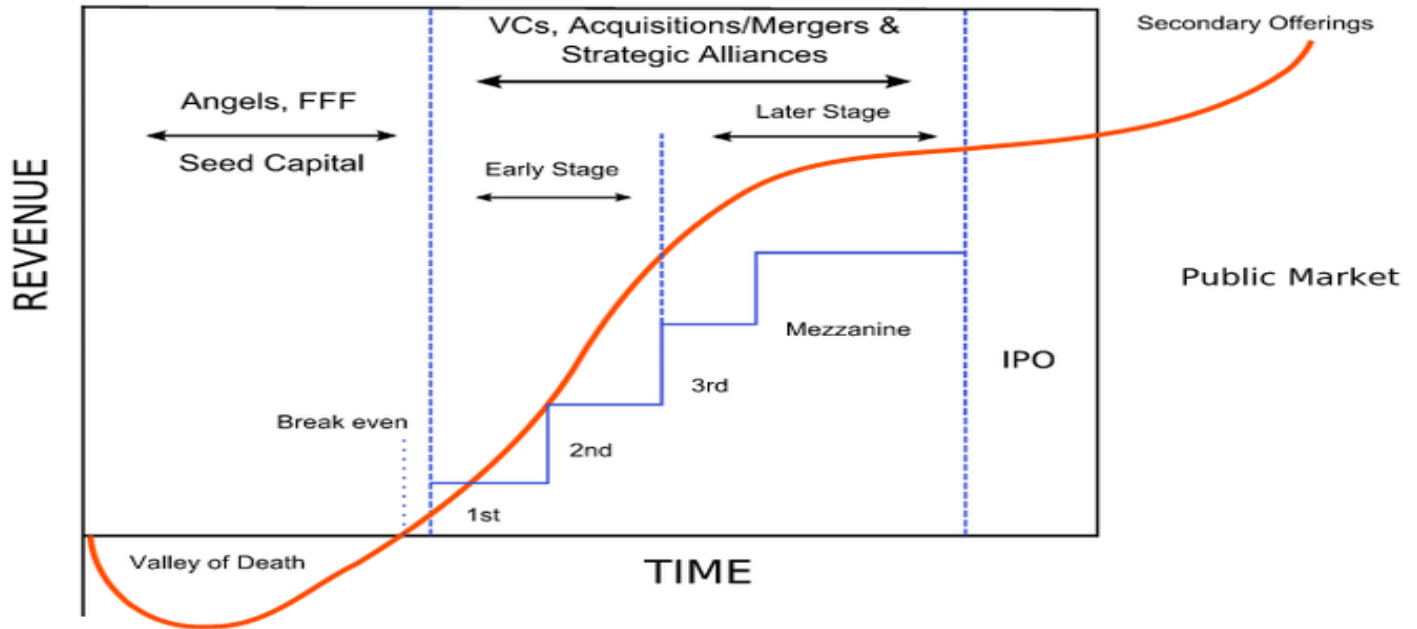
VCs, Acquisitions/Mergers & Strategic Alliances

Secondary Offerings

Angels, FFF

Seed Capital

Later Stage

Early Stage

REVENUE

Public Market

Mezzanine

IPO

3rd

Break even

2nd

1st

Valley of Death

TIME